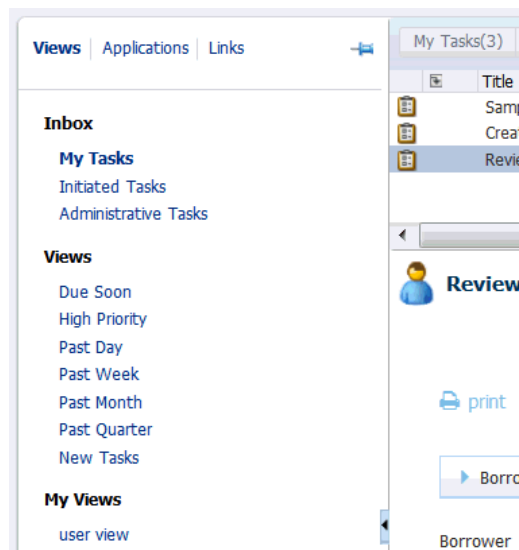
Views | Applications | Links

Inbox
My Tasks
Initiated Tasks
Administrative Tasks

Views
Due Soon
High Priority
Past Day
Past Week
Past Month
Past Quarter
New Tasks

My Views
user view

My Tasks(3)

Title
Samp
Creat
Revie

Review

print

Borro

Borrower